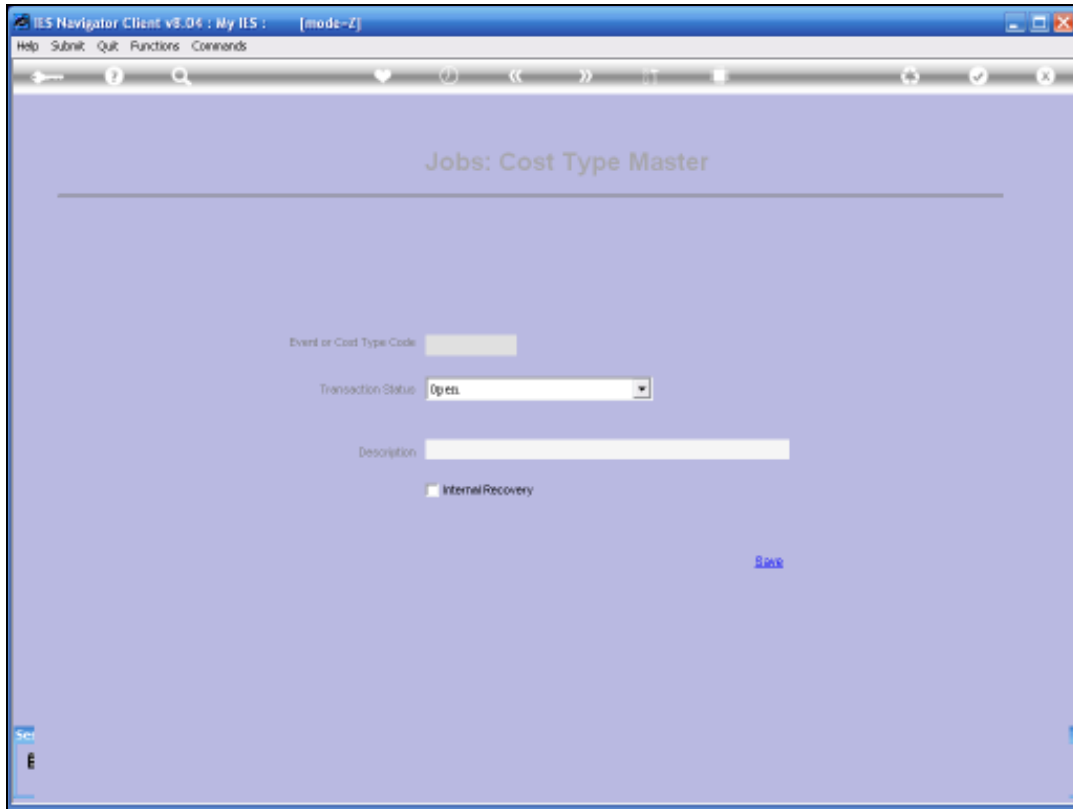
IES Navigator Client v8.04 : My IES : [mode=Z]

Help Submit Quit Functions Commands

Jobs: Cost Type Master

Event or Cost Type Code

Transaction Status Open

Description

Internal Recovery

Save

Se

E